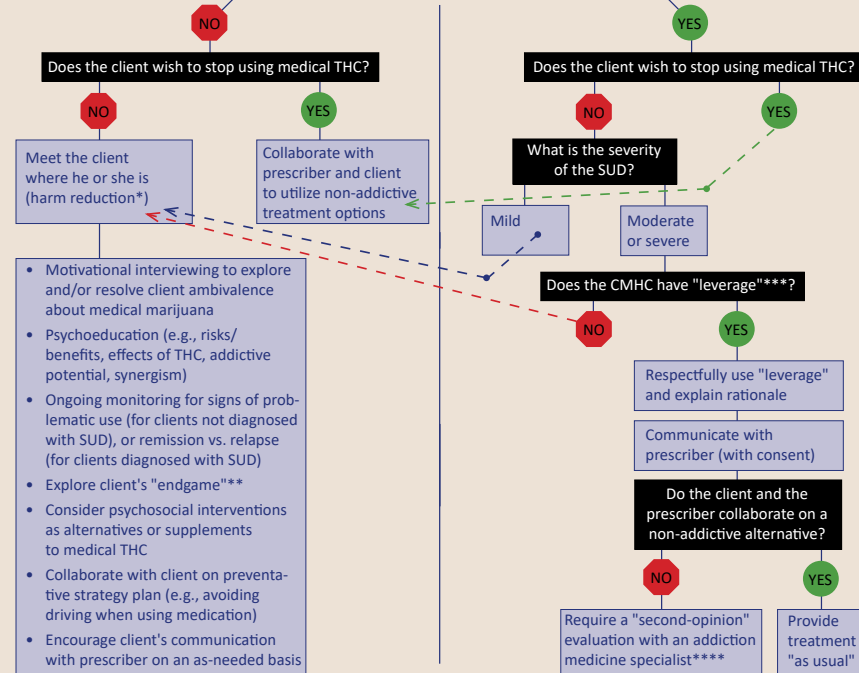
NO

YES

Does the client wish to stop using medical THC?

NO

YES

Meet the client where he or she is (harm reduction*)

Collaborate with prescriber and client to utilize non-addictive treatment options

- Motivational interviewing to explore and/or resolve client ambivalence about medical marijuana
- Psychoeducation (e.g., risks/benefits, effects of THC, addictive potential, synergism)
- Ongoing monitoring for signs of problematic use (for clients not diagnosed with SUD), or remission vs. relapse (for clients diagnosed with SUD)
- Explore client's "endgame"**
- Consider psychosocial interventions as alternatives or supplements to medical THC
- Collaborate with client on preventative strategy plan (e.g., avoiding driving when using medication)
- Encourage client's communication with prescriber on an as-needed basis

Does the client wish to stop using medical THC?

NO

YES

What is the severity of the SUD?

Mild

Moderate or severe

Does the CMHC have "leverage"***?

NO

YES

Respectfully use "leverage" and explain rationale

Communicate with prescriber (with consent)

Do the client and the prescriber collaborate on a non-addictive alternative?

NO

YES

Require a "second-opinion" evaluation with an addiction medicine specialist****

Provide treatment "as usual"